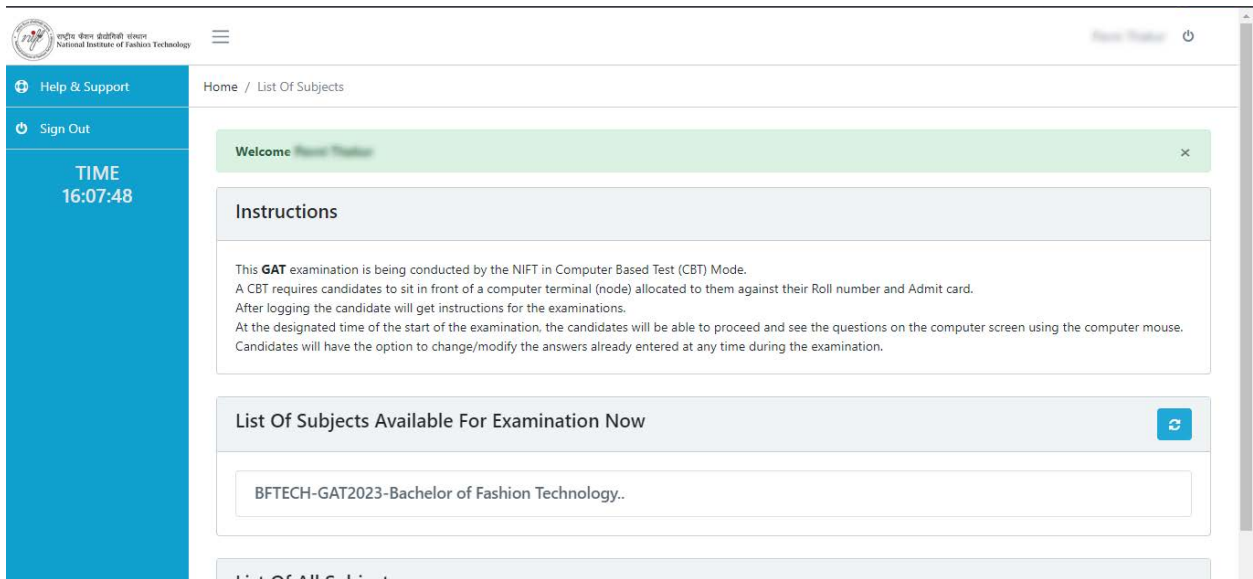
राष्ट्रीय फैशन प्रौद्योगिकी संस्थान
National Institute of Fashion Technology

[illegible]

Help & Support

Sign Out

TIME
16:07:48

Home / List Of Subjects

Welcome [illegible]

×

Instructions

This **GAT** examination is being conducted by the NIFT in Computer Based Test (CBT) Mode.
A CBT requires candidates to sit in front of a computer terminal (node) allocated to them against their Roll number and Admit card.
After logging the candidate will get instructions for the examinations.
At the designated time of the start of the examination, the candidates will be able to proceed and see the questions on the computer screen using the computer mouse.
Candidates will have the option to change/modify the answers already entered at any time during the examination.

List Of Subjects Available For Examination Now

BFTECH-GAT2023-Bachelor of Fashion Technology..

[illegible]